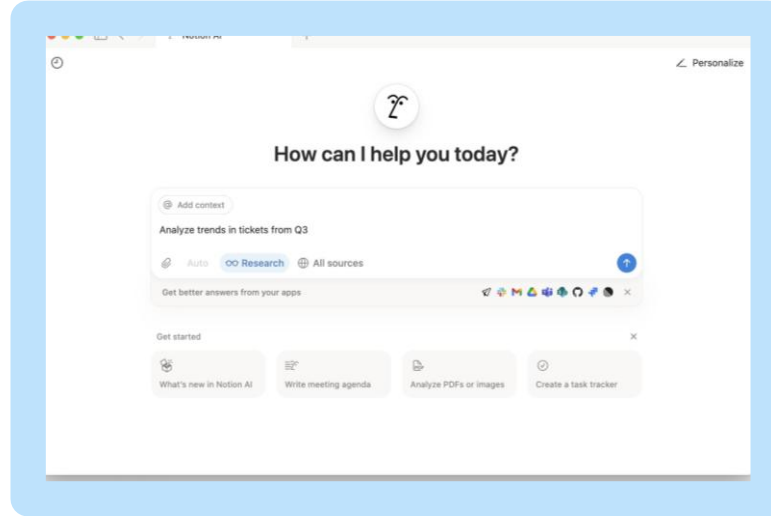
Notion AI

Personalize

How can I help you today?

Add context

Analyze trends in tickets from Q3

Auto Research All sources

Get better answers from your apps

Get started

What's new in Notion AI

Write meeting agenda

Analyze PDFs or images

Create a task tracker